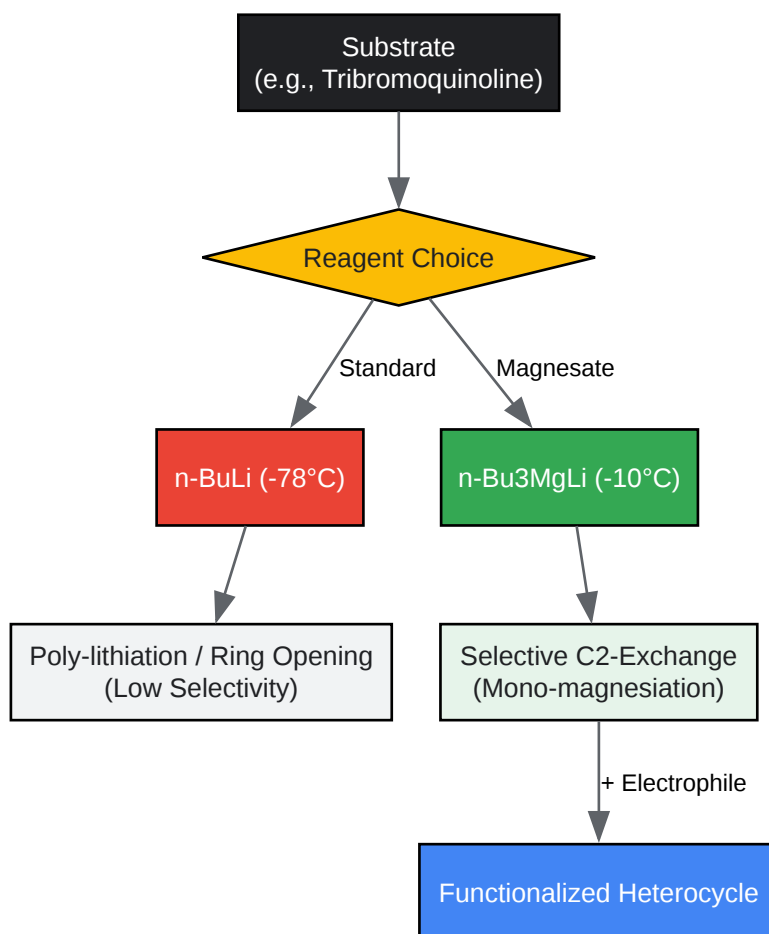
Substrate
(e.g., Tribromoquinoline)

Reagent Choice

Standard

Magnesate

n-BuLi (-78°C)

n-Bu3MgLi (-10°C)

Poly-lithiation / Ring Opening
(Low Selectivity)

Selective C2-Exchange
(Mono-magnesiation)

+ Electrophile

Functionalized Heterocycle